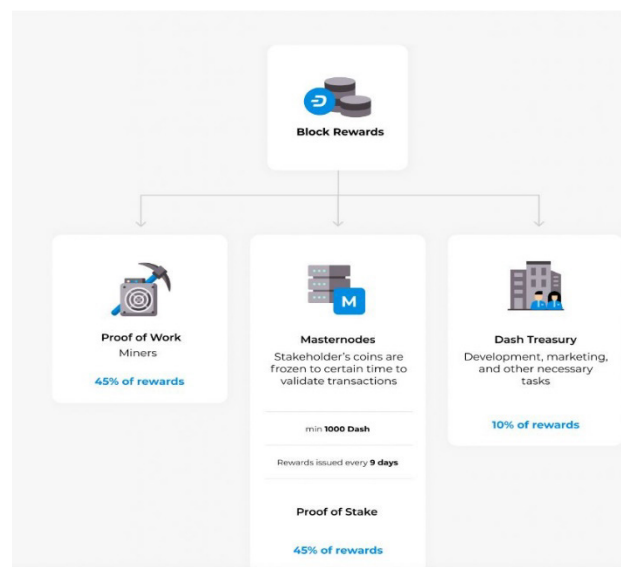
Block Rewards

Proof of Work
Miners

45% of rewards

M

Masternodes
Stakeholder's coins are frozen to certain time to validate transactions

min **1000 Dash**

Rewards issued every **9 days**

Proof of Stake

45% of rewards

Dash Treasury
Development, marketing, and other necessary tasks

10% of rewards